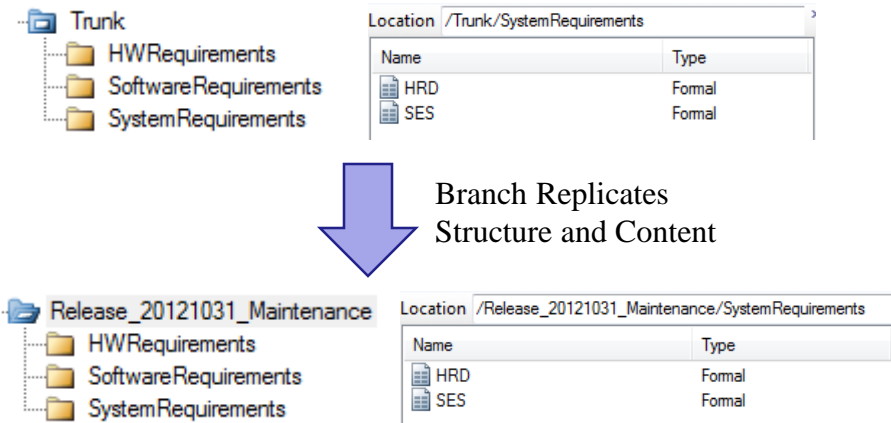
Trunk
HWRequirements
SoftwareRequirements
SystemRequirements

Location /Trunk/SystemRequirements

| Name | Type |
|---|---|
| HRD | Formal |
| SES | Formal |

Branch Replicates Structure and Content

Release_20121031_Maintenance
HWRequirements
SoftwareRequirements
SystemRequirements

Location /Release_20121031_Maintenance/SystemRequirements

| Name | Type |
|---|---|
| HRD | Formal |
| SES | Formal |